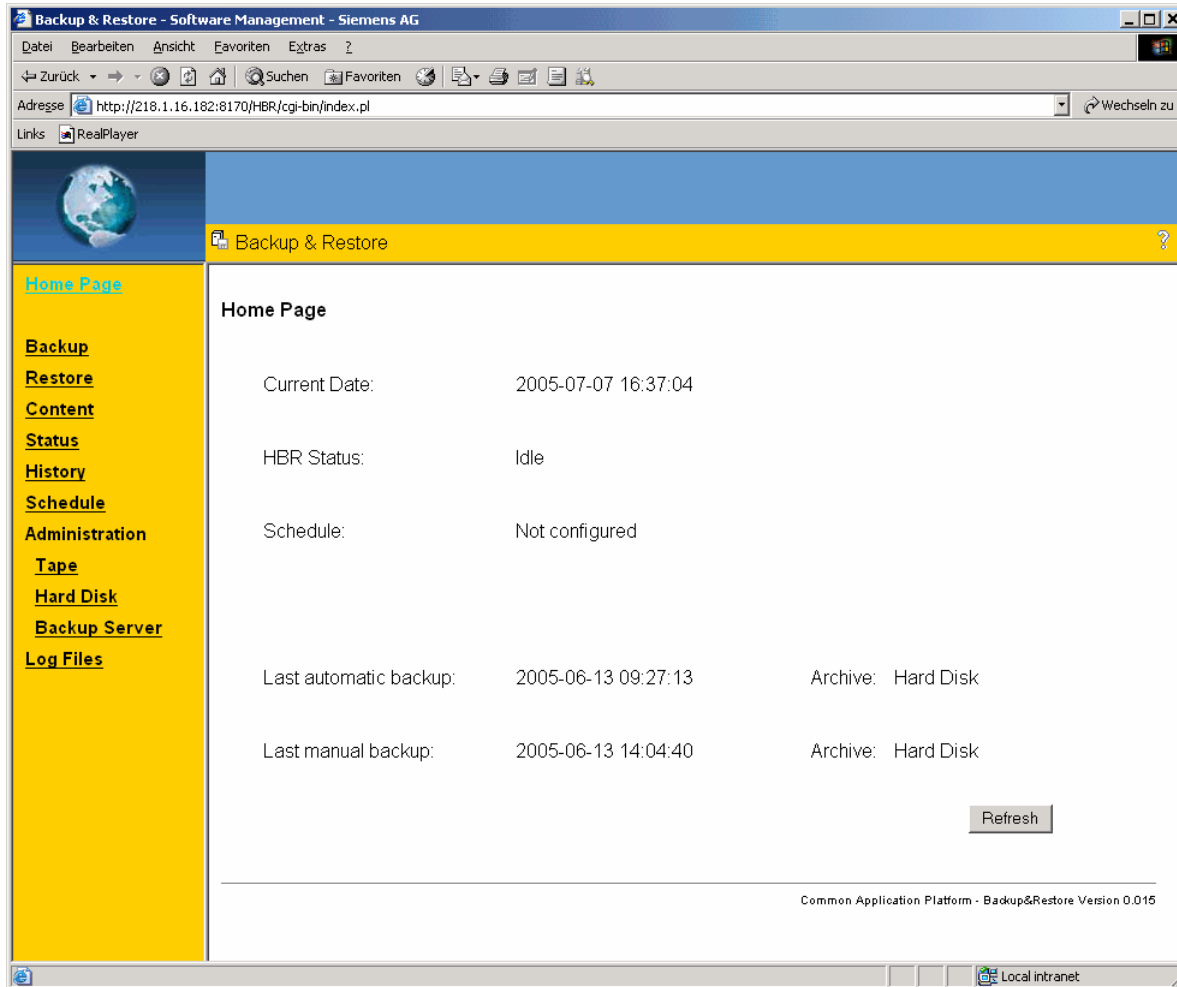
Backup & Restore - Software Management - Siemens AG

Datei Bearbeiten Ansicht Favoriten Extras ?

Zurück Suchen Favoriten

Adresse http://218.1.16.182:8170/HBR/cgi-bin/index.pl

Wechseln zu

Links RealPlayer

Backup & Restore

?

Home Page

Backup
Restore
Content
Status
History
Schedule
Administration
Tape
Hard Disk
Backup Server
Log Files

Home Page

| | | | |
|---|---|---|---|
| Current Date: | 2005-07-07 16:37:04 | | |
| HBR Status: | Idle | | |
| Schedule: | Not configured | | |
| Last automatic backup: | 2005-06-13 09:27:13 | Archive: | Hard Disk |
| Last manual backup: | 2005-06-13 14:04:40 | Archive: | Hard Disk |

Refresh

Common Application Platform - Backup&Restore Version 0.015

Local intranet